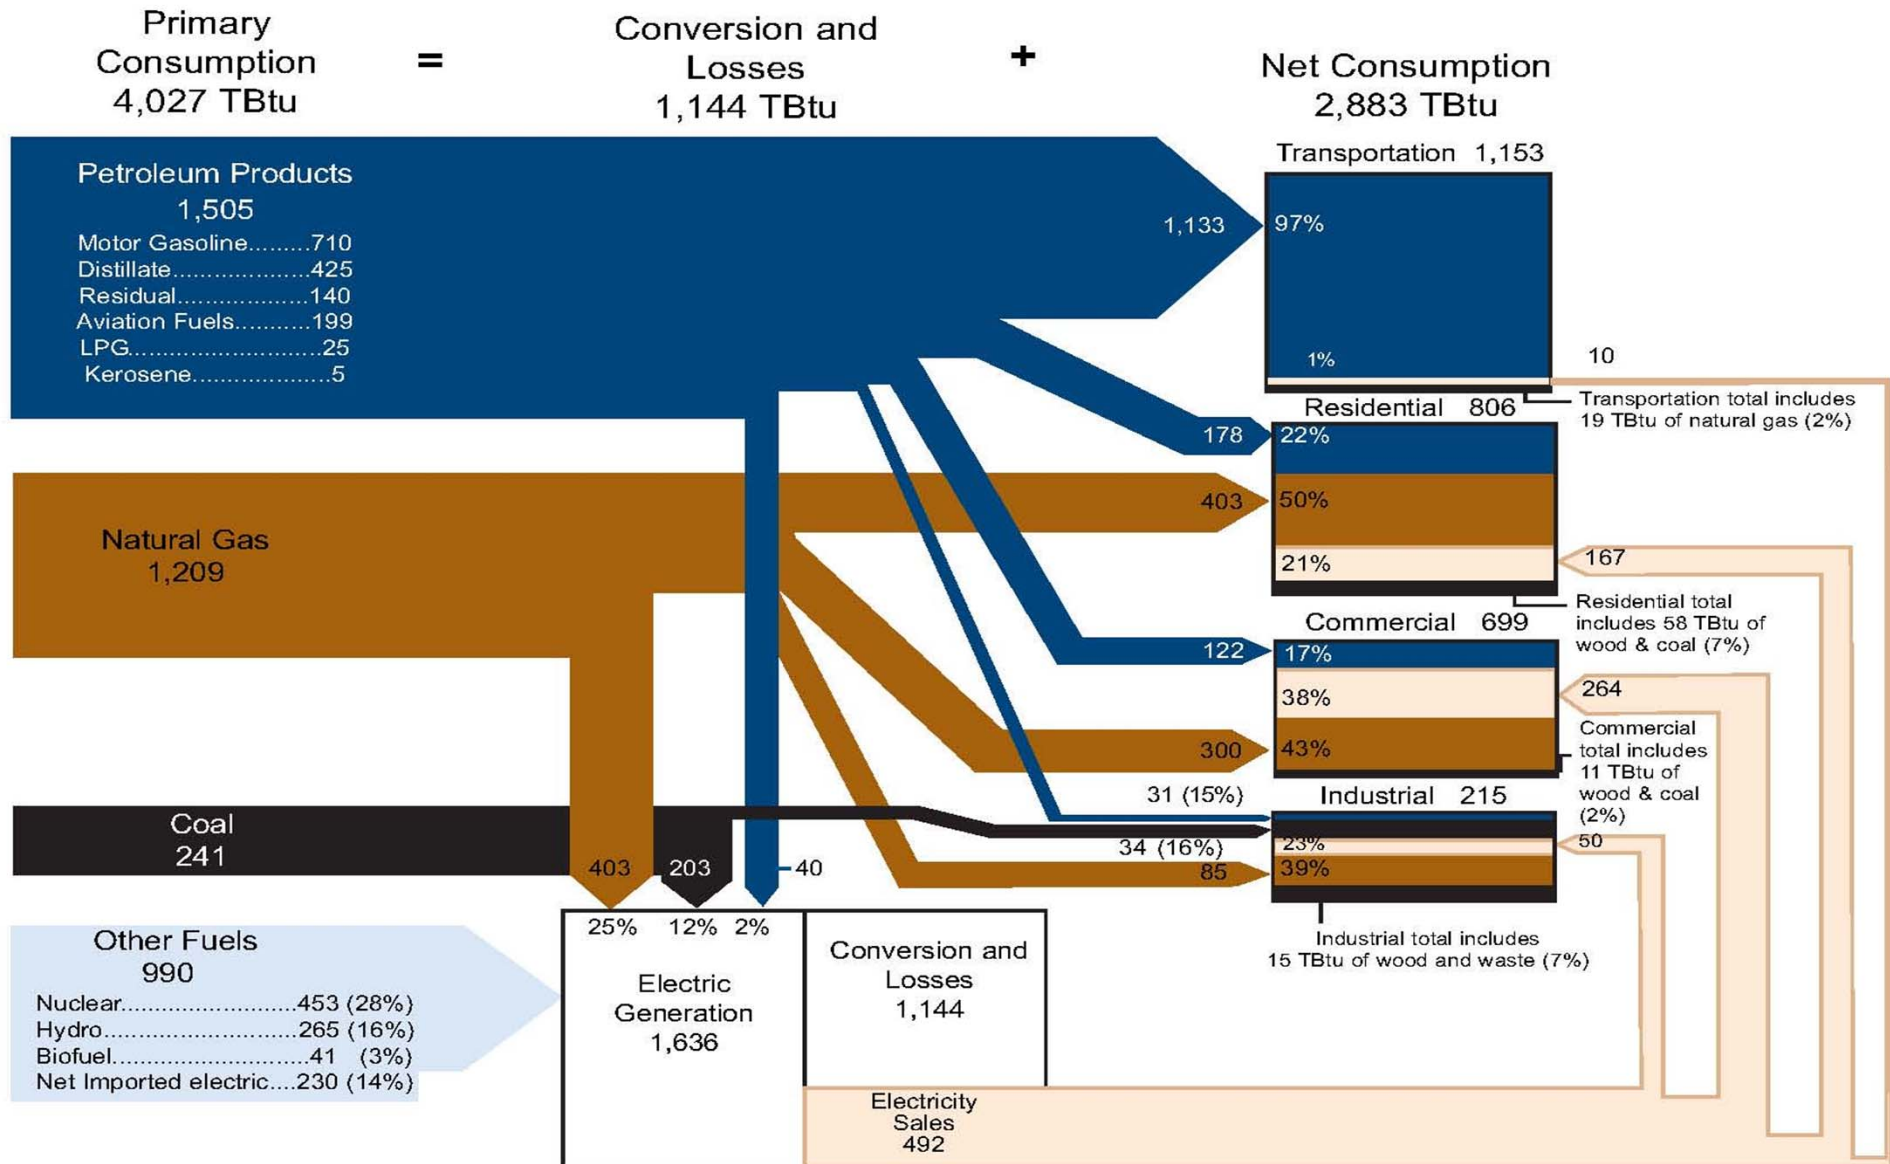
Primary Consumption 4,027 TBtu

=

Conversion and Losses 1,144 TBtu

+

Net Consumption 2,883 TBtu

Petroleum Products 1,505
Motor Gasoline.........710
Distillate....................425
Residual....................140
Aviation Fuels...........199
LPG...........................25
Kerosene....................5

Natural Gas 1,209

Coal 241

Other Fuels 990
Nuclear..........................453 (28%)
Hydro.............................265 (16%)
Biofuel............................41 (3%)
Net Imported electric....230 (14%)

1,133

Transportation 1,153
97%
1%
10

Transportation total includes 19 TBtu of natural gas (2%)

178
Residential 806
22%
403
50%
21%
167

Residential total includes 58 TBtu of wood & coal (7%)

Commercial 699
122
17%
38%
264
300
43%

Commercial total includes 11 TBtu of wood & coal (2%)

31 (15%)
Industrial 215
34 (16%)
23%
50
85
39%

Industrial total includes 15 TBtu of wood and waste (7%)

403
203
40
25%
12%
2%

Electric Generation 1,636

Conversion and Losses 1,144

Electricity Sales 492